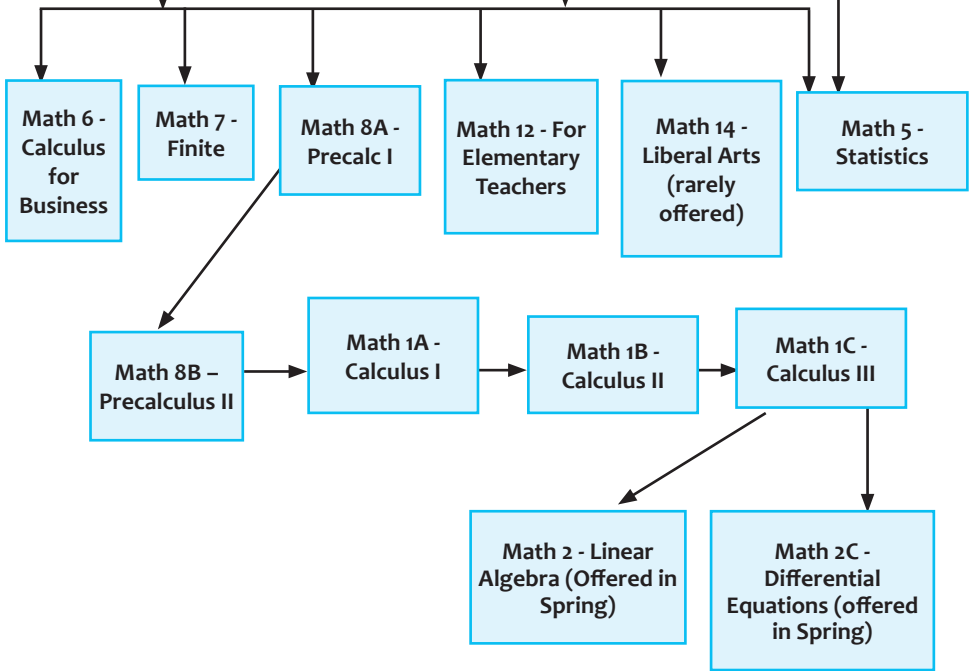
Math 6 - Calculus for Business

Math 7 - Finite

Math 8A - Precalc I

Math 12 - For Elementary Teachers

Math 14 - Liberal Arts (rarely offered)

Math 5 - Statistics

Math 8B – Precalculus II

Math 1A - Calculus I

Math 1B - Calculus II

Math 1C - Calculus III

Math 2 - Linear Algebra (Offered in Spring)

Math 2C - Differential Equations (offered in Spring)